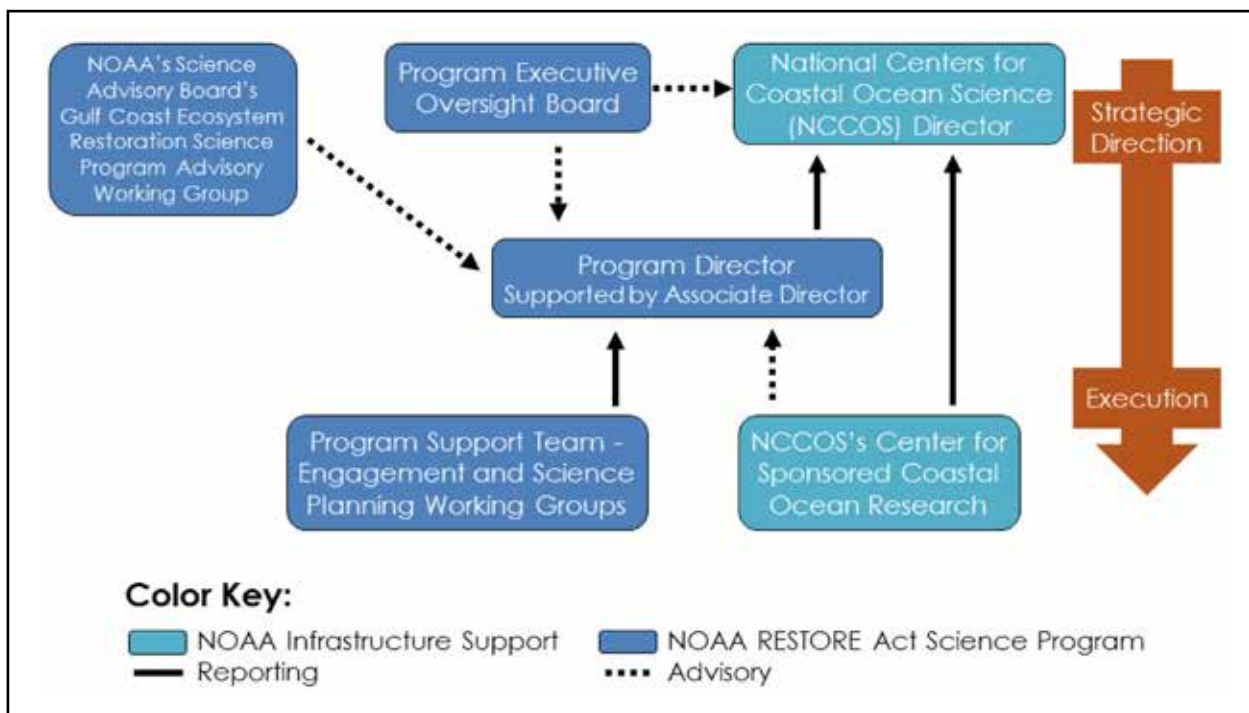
NOAA's Science Advisory Board's Gulf Coast Ecosystem Restoration Science Program Advisory Working Group

Program Executive Oversight Board

National Centers for Coastal Ocean Science (NCCOS) Director

Strategic Direction

Program Director Supported by Associate Director

Execution

Program Support Team - Engagement and Science Planning Working Groups

NCCOS's Center for Sponsored Coastal Ocean Research

Color Key:

NOAA Infrastructure Support

NOAA RESTORE Act Science Program

Reporting

Advisory